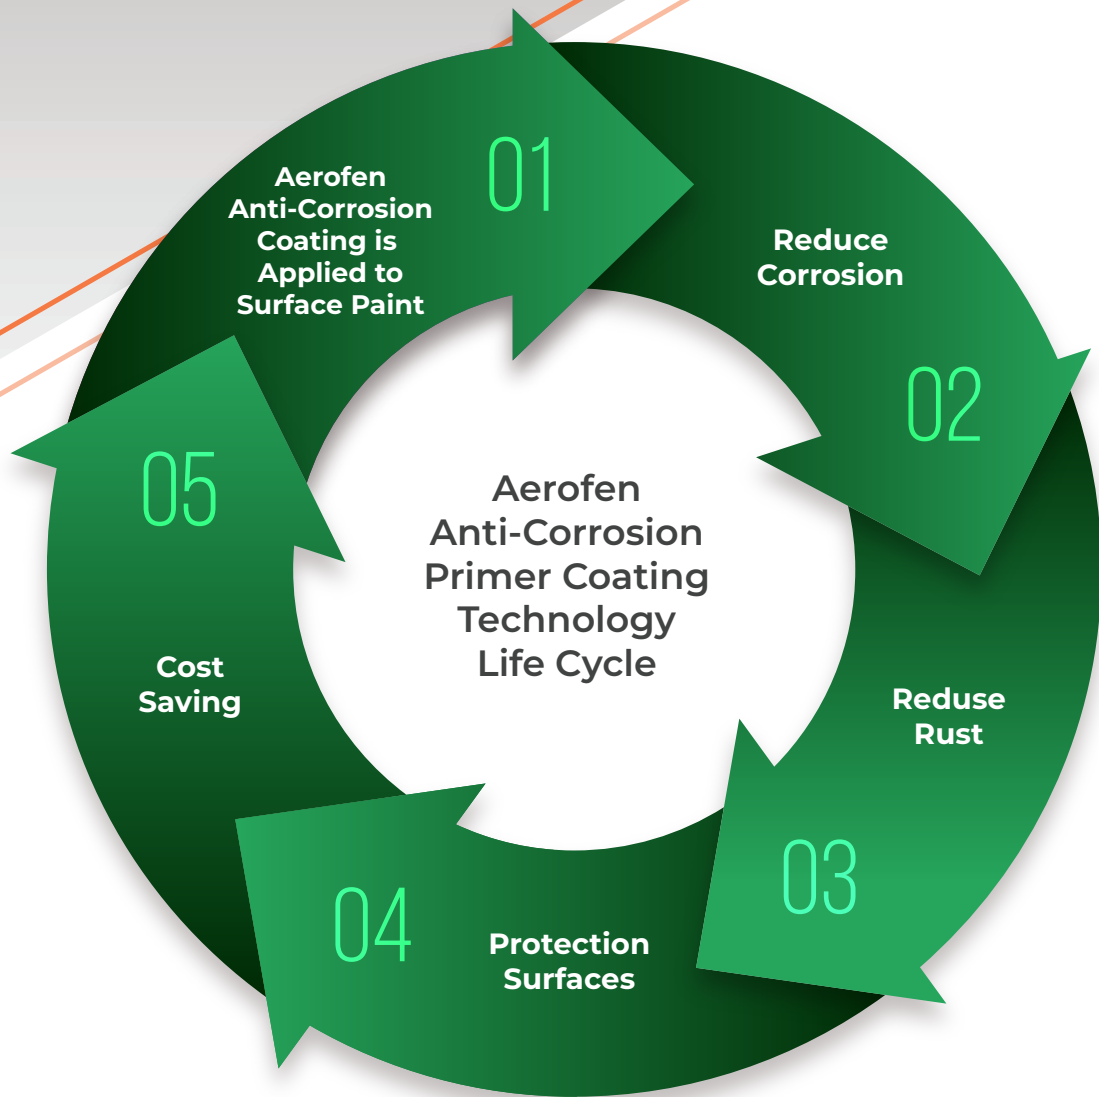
Aerofen Anti-Corrosion Coating is Applied to Surface Paint

01

Reduce Corrosion

02

Reduse Rust

03

Protection Surfaces

04

Cost Saving

05

Aerofen Anti-Corrosion Primer Coating Technology Life Cycle